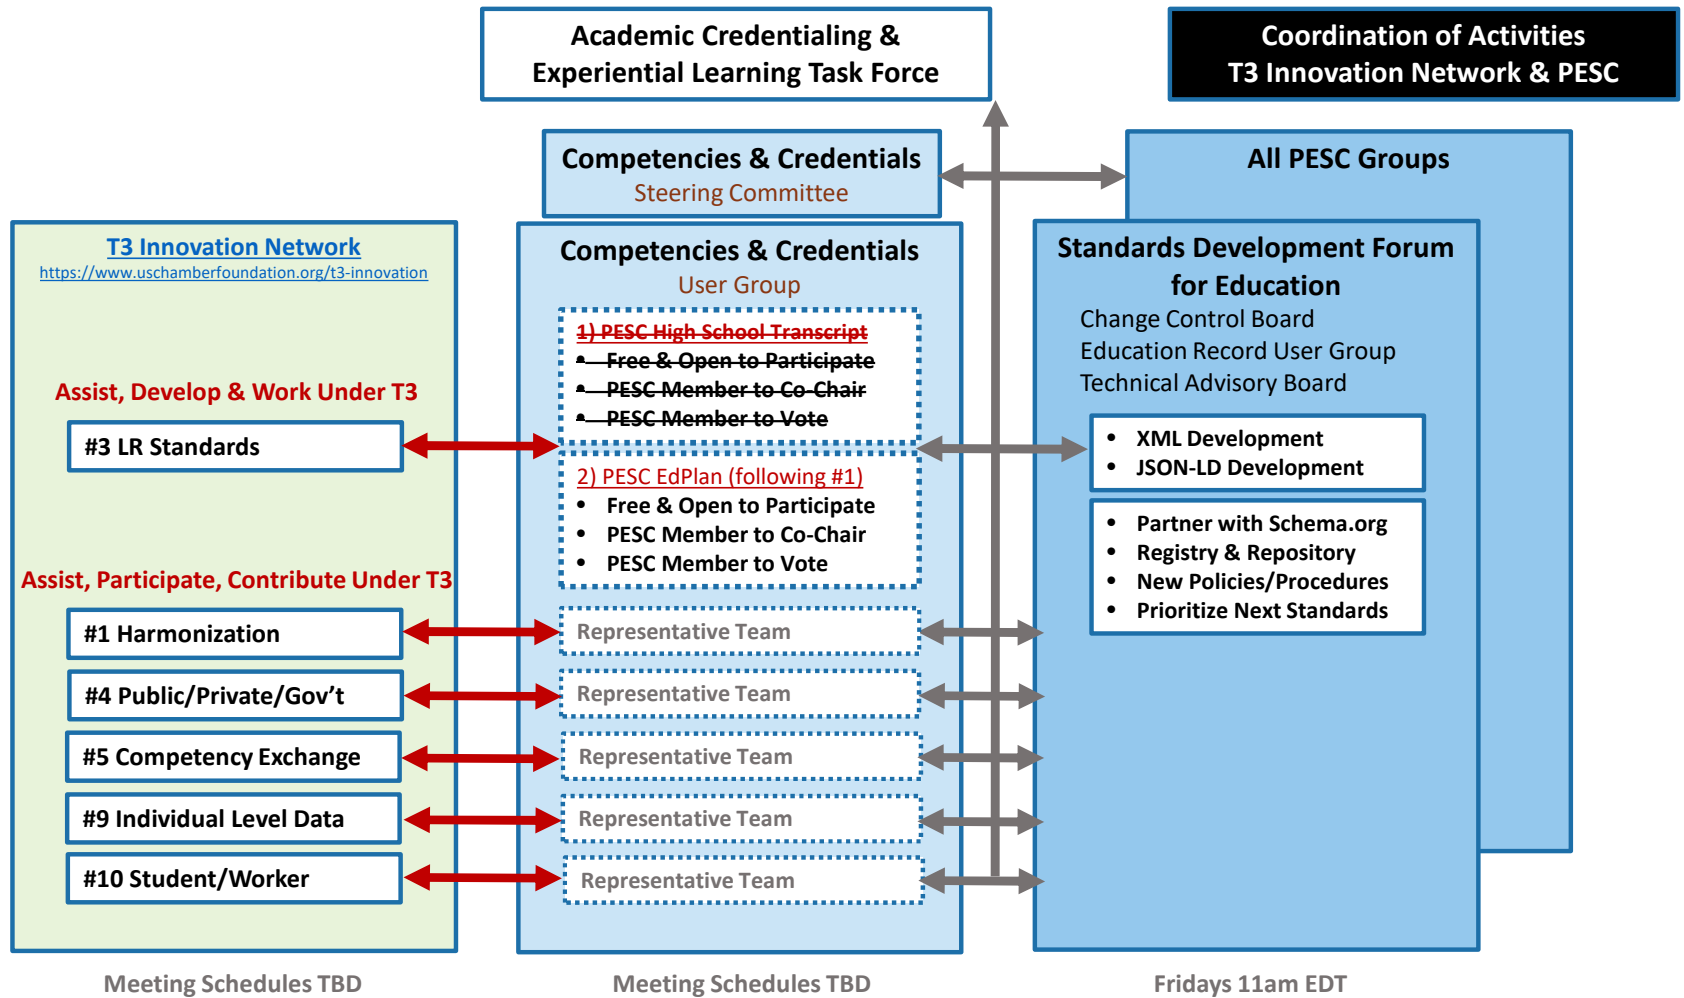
Academic Credentialing & Experiential Learning Task Force

Coordination of Activities
T3 Innovation Network & PESC

Competencies & Credentials
Steering Committee

All PESC Groups

T3 Innovation Network
https://www.uschamberfoundation.org/t3-innovation

Assist, Develop & Work Under T3

#3 LR Standards

Assist, Participate, Contribute Under T3

#1 Harmonization

#4 Public/Private/Gov't

#5 Competency Exchange

#9 Individual Level Data

#10 Student/Worker

Competencies & Credentials
User Group

~~1) PESC High School Transcript~~
- ~~Free & Open to Participate~~
- ~~PESC Member to Co-Chair~~
- ~~PESC Member to Vote~~

2) PESC EdPlan (following #1)
- Free & Open to Participate
- PESC Member to Co-Chair
- PESC Member to Vote

Representative Team

Representative Team

Representative Team

Representative Team

Representative Team

Standards Development Forum for Education
Change Control Board
Education Record User Group
Technical Advisory Board

- XML Development
- JSON-LD Development

- Partner with Schema.org
- Registry & Repository
- New Policies/Procedures
- Prioritize Next Standards

Meeting Schedules TBD

Meeting Schedules TBD

Fridays 11am EDT